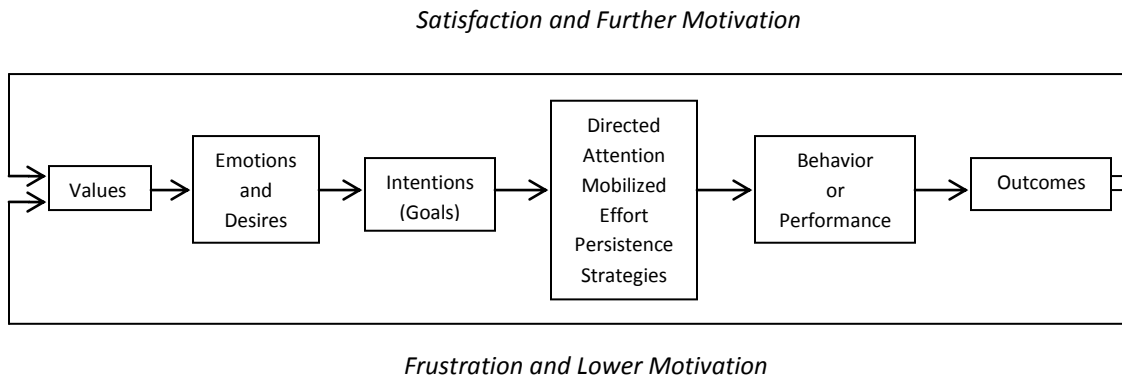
*Satisfaction and Further Motivation*

Values

Emotions and Desires

Intentions (Goals)

Directed Attention Mobilized Effort Persistence Strategies

Behavior or Performance

Outcomes

*Frustration and Lower Motivation*